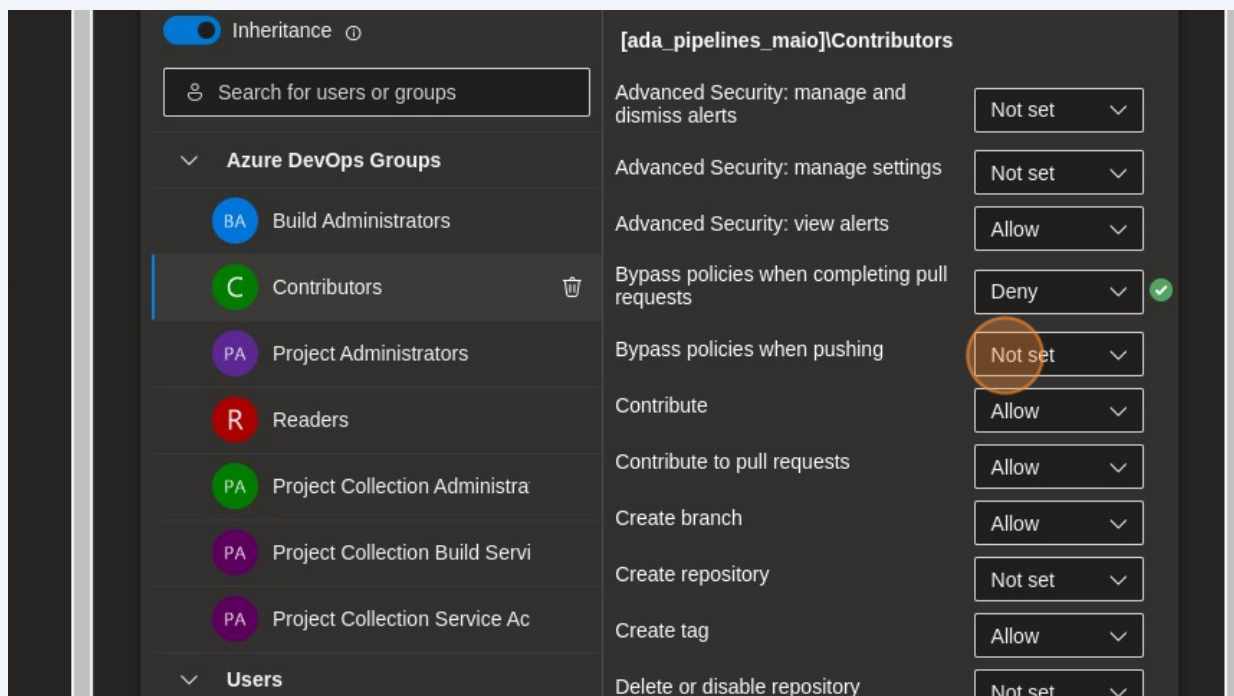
Inheritance ⓘ

Search for users or groups

Azure DevOps Groups

BA Build Administrators

C Contributors

PA Project Administrators

R Readers

PA Project Collection Administra

PA Project Collection Build Servi

PA Project Collection Service Ac

Users

[ada_pipelines_maio]\Contributors

| | |
|---|---|
| Advanced Security: manage and dismiss alerts | Not set |
| Advanced Security: manage settings | Not set |
| Advanced Security: view alerts | Allow |
| Bypass policies when completing pull requests | Deny |
| Bypass policies when pushing | Not set |
| Contribute | Allow |
| Contribute to pull requests | Allow |
| Create branch | Allow |
| Create repository | Not set |
| Create tag | Allow |
| Delete or disable repository | Not set |